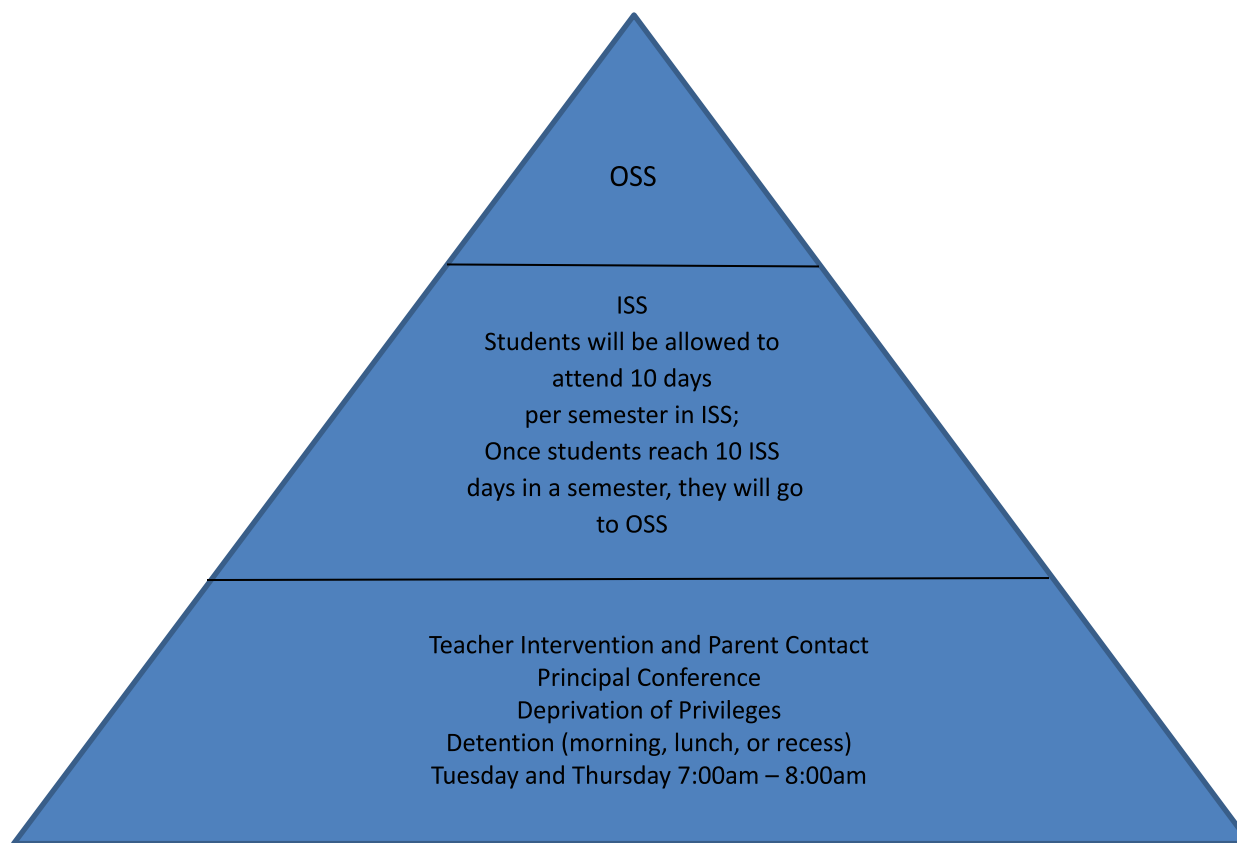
OSS

ISS
Students will be allowed to attend 10 days per semester in ISS; Once students reach 10 ISS days in a semester, they will go to OSS

Teacher Intervention and Parent Contact
Principal Conference
Deprivation of Privileges
Detention (morning, lunch, or recess)
Tuesday and Thursday 7:00am – 8:00am